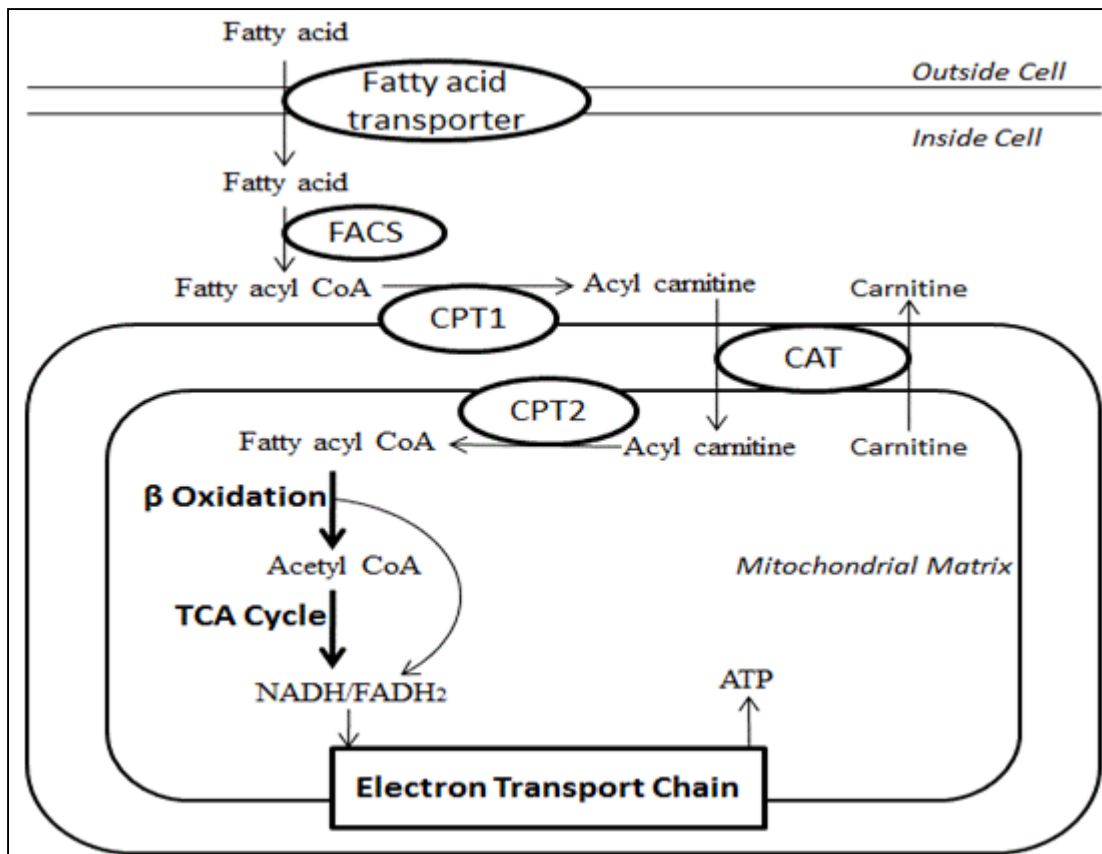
Fatty acid

Fatty acid transporter

Outside Cell

Inside Cell

Fatty acid

FACS

Fatty acyl CoA

Acyl carnitine

Carnitine

CPT1

CAT

CPT2

Fatty acyl CoA

Acyl carnitine

Carnitine

β Oxidation

Acetyl CoA

Mitochondrial Matrix

TCA Cycle

NADH/FADH$_2$

ATP

Electron Transport Chain